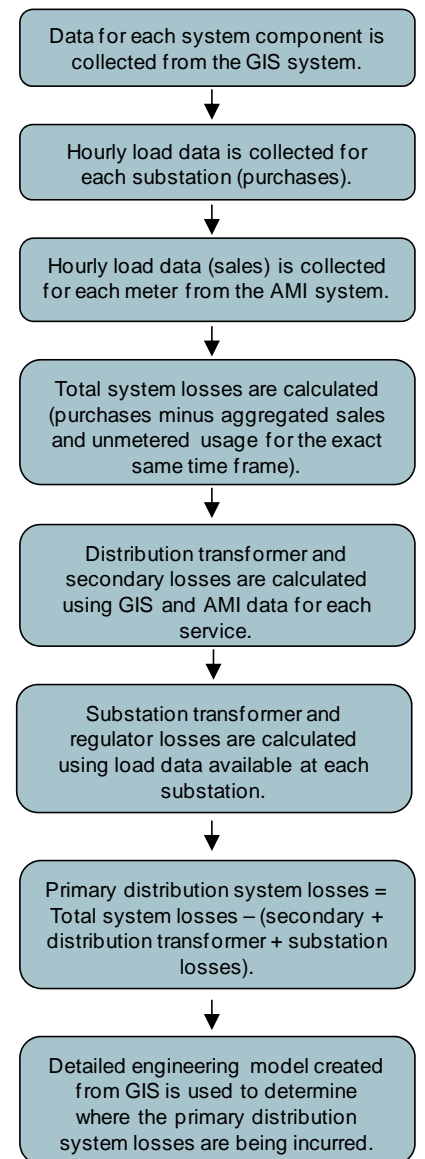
Data for each system component is collected from the GIS system.

Hourly load data is collected for each substation (purchases).

Hourly load data (sales) is collected for each meter from the AMI system.

Total system losses are calculated (purchases minus aggregated sales and unmetered usage for the exact same time frame).

Distribution transformer and secondary losses are calculated using GIS and AMI data for each service.

Substation transformer and regulator losses are calculated using load data available at each substation.

Primary distribution system losses = Total system losses – (secondary + distribution transformer + substation losses).

Detailed engineering model created from GIS is used to determine where the primary distribution system losses are being incurred.